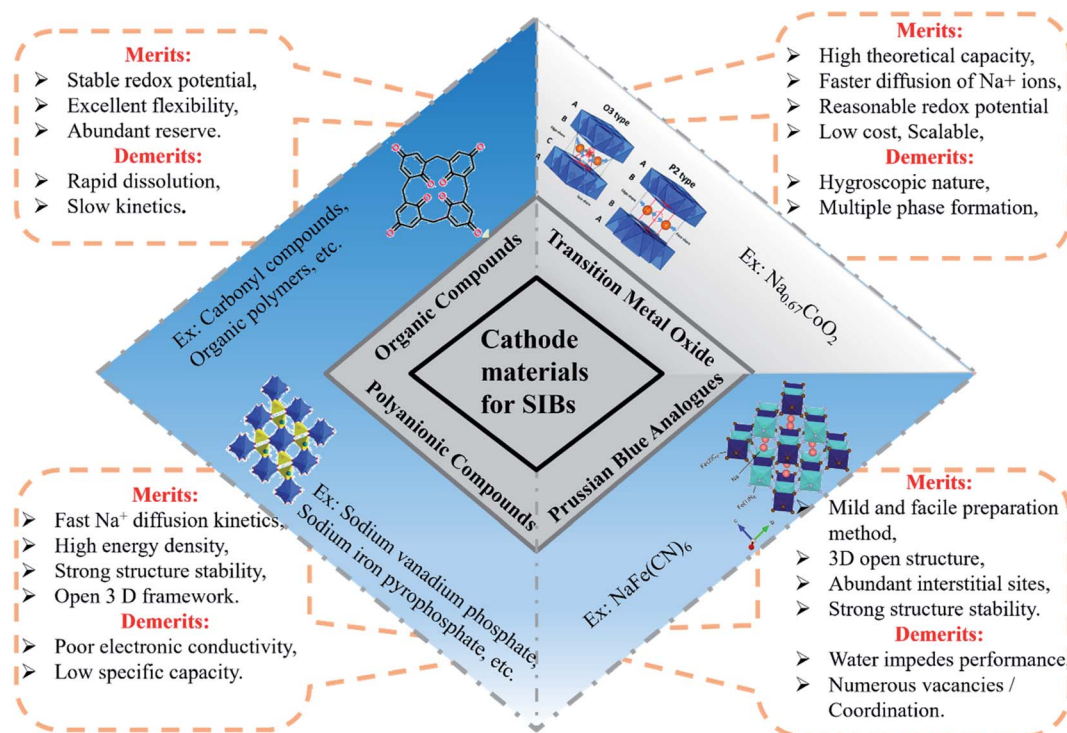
Merits:
➢ Stable redox potential,
➢ Excellent flexibility,
➢ Abundant reserve.
Demerits:
➢ Rapid dissolution,
➢ Slow kinetics.

Merits:
➢ High theoretical capacity,
➢ Faster diffusion of Na+ ions,
➢ Reasonable redox potential
➢ Low cost, Scalable,
Demerits:
➢ Hygroscopic nature,
➢ Multiple phase formation,

O3 type
P2 type
A
B
C
A
B
A

Ex: Carbonyl compounds, Organic polymers, etc.

Ex: $Na_{0.67}CoO_2$

Organic Compounds
Transition Metal Oxide
Cathode materials for SIBs
Polyanionic Compounds
Prussian Blue Analogues

Merits:
➢ Fast $Na^+$ diffusion kinetics,
➢ High energy density,
➢ Strong structure stability,
➢ Open 3 D framework.
Demerits:
➢ Poor electronic conductivity,
➢ Low specific capacity.

Ex: Sodium vanadium phosphate, Sodium iron pyrophosphate, etc.

Ex: $NaFe(CN)_6$

Merits:
➢ Mild and facile preparation method,
➢ 3D open structure,
➢ Abundant interstitial sites,
➢ Strong structure stability.
Demerits:
➢ Water impedes performance
➢ Numerous vacancies / Coordination.